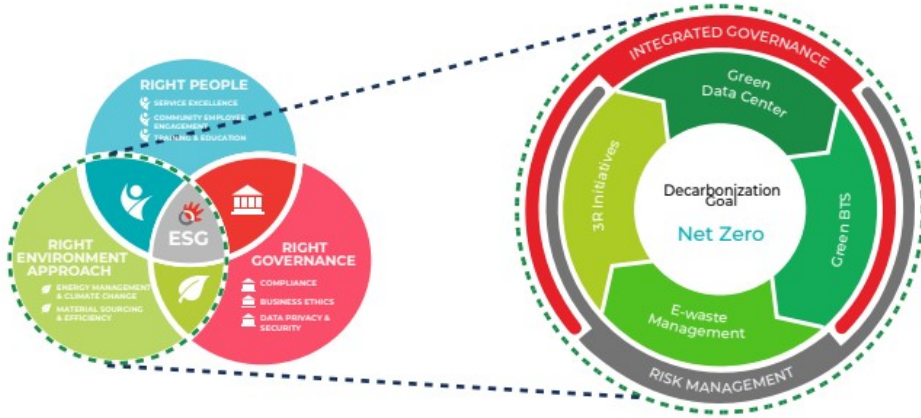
RIGHT PEOPLE
SERVICE EXCELLENCE
COMMUNITY EMPLOYEE ENGAGEMENT
TRAINING & EDUCATION

RIGHT ENVIRONMENT APPROACH
ENERGY MANAGEMENT & CLIMATE CHANGE
MATERIAL SOURCING & EFFICIENCY

ESG

RIGHT GOVERNANCE
COMPLIANCE
BUSINESS ETHICS
DATA PRIVACY & SECURITY

INTEGRATED GOVERNANCE
Green Data Center
Green BTS
E-waste Management
3R Initiatives
Decarbonization Goal
Net Zero
RISK MANAGEMENT